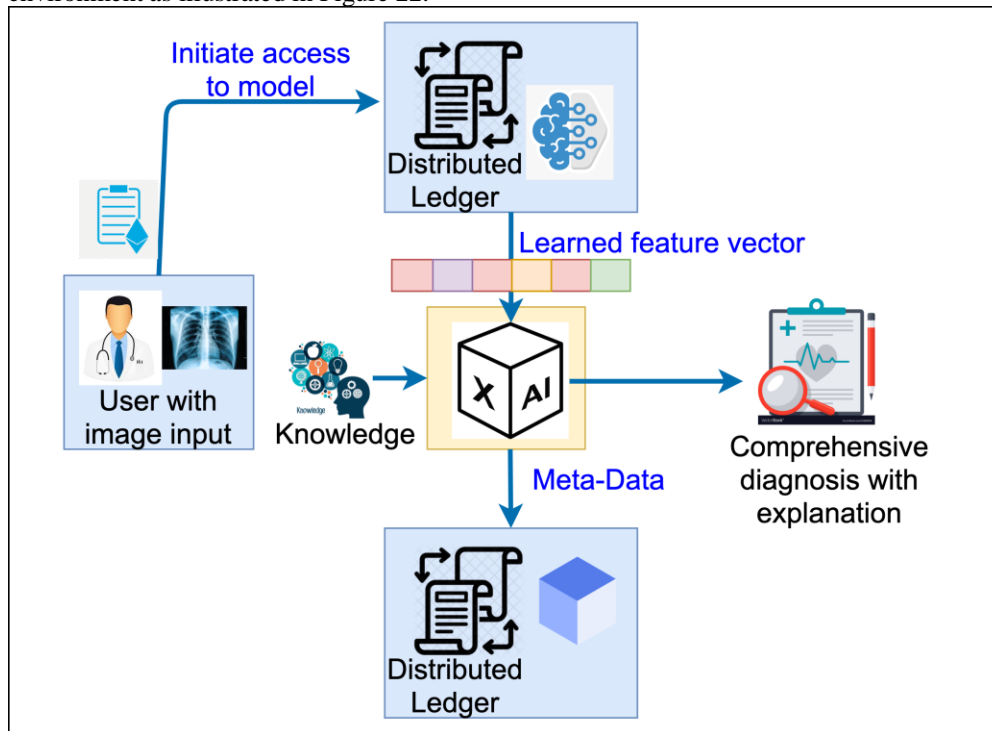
environment as illustrated in Figure 12.

Initiate access to model

Distributed Ledger

Learned feature vector

User with image input

Knowledge

Knowledge

X AI

Comprehensive diagnosis with explanation

Meta-Data

Distributed Ledger